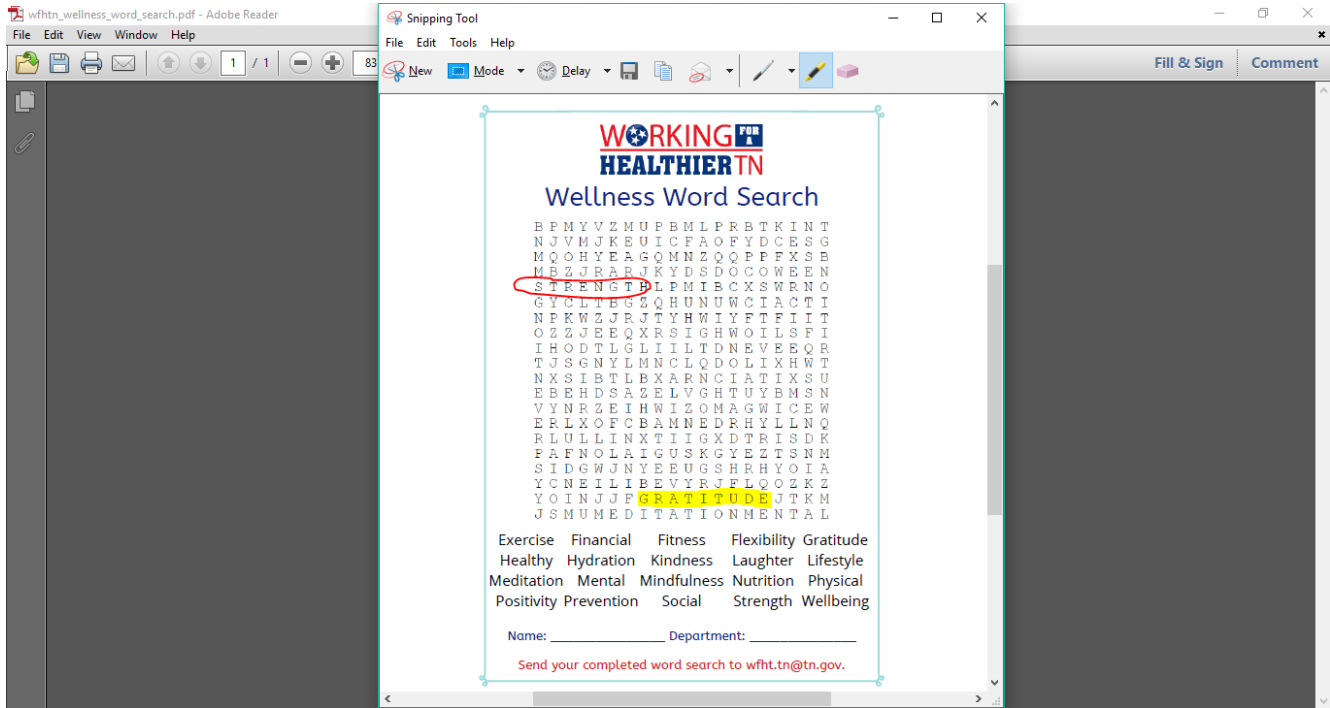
wfhtn_wellness_word_search.pdf - Adobe Reader
File Edit View Window Help
1 / 1
83
Fill & Sign Comment

Snipping Tool
File Edit Tools Help
New Mode Delay

WORKING FOR A HEALTHIER TN
Wellness Word Search

B P M Y V Z M U P B M L P R B T K I N T
N J V M J K E U I C F A O F Y D C E S G
M Q O H Y E A G Q M N Z Q Q P P F X S B
M B Z J R A R J K Y D S D O C O W E E N
S T R E N G T H L P M I B C X S W R N O
G Y C L T B G Z Q H U N U W C I A C T I
N P K W Z J R J T Y H W I Y F T F I I T
O Z Z J E E Q X R S I G H W O I L S F I
I H O D T L G L I I L T D N E V E E Q R
T J S G N Y L M N C L Q D O L I X H W T
N X S I B T L B X A R N C I A T I X S U
E B E H D S A Z E L V G H T U Y B M S N
V Y N R Z E I H W I Z O M A G W I C E W
E R L X O F C B A M N E D R H Y L L N Q
R L U L L I N X T I I G X D T R I S D K
P A F N O L A I G U S K G Y E Z T S N M
S I D G W J N Y E E U G S H R H Y O I A
Y C N E I L I B E V Y R J F L Q O Z K Z
Y O I N J J F G R A T I T U D E J T K M
J S M U M E D I T A T I O N M E N T A L

Exercise Financial Fitness Flexibility Gratitude
Healthy Hydration Kindness Laughter Lifestyle
Meditation Mental Mindfulness Nutrition Physical
Positivity Prevention Social Strength Wellbeing

Name: ________________ Department: ________________

Send your completed word search to wfht.tn@tn.gov.